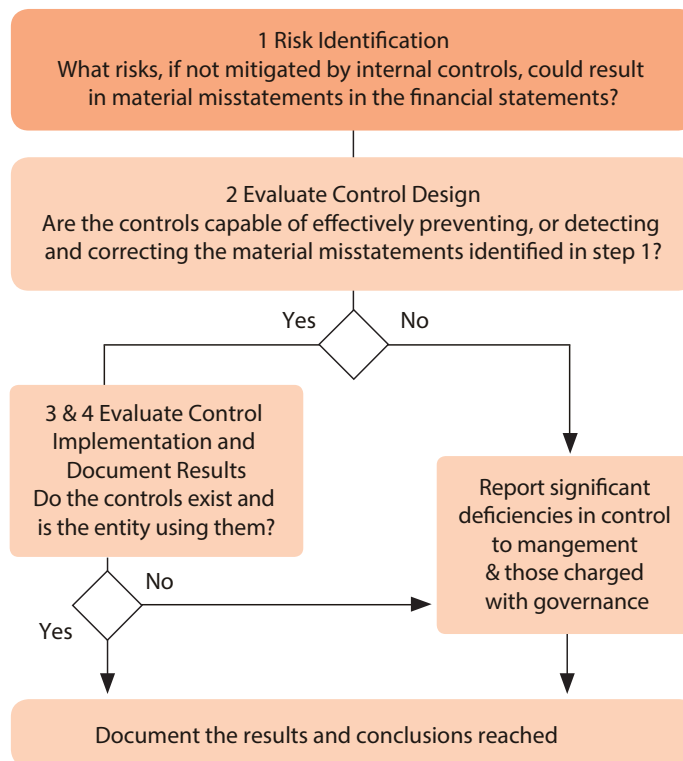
1 Risk Identification
What risks, if not mitigated by internal controls, could result in material misstatements in the financial statements?

2 Evaluate Control Design
Are the controls capable of effectively preventing, or detecting and correcting the material misstatements identified in step 1?

Yes

No

3 & 4 Evaluate Control Implementation and Document Results
Do the controls exist and is the entity using them?

Report significant deficiencies in control to mangement & those charged with governance

No

Yes

Document the results and conclusions reached